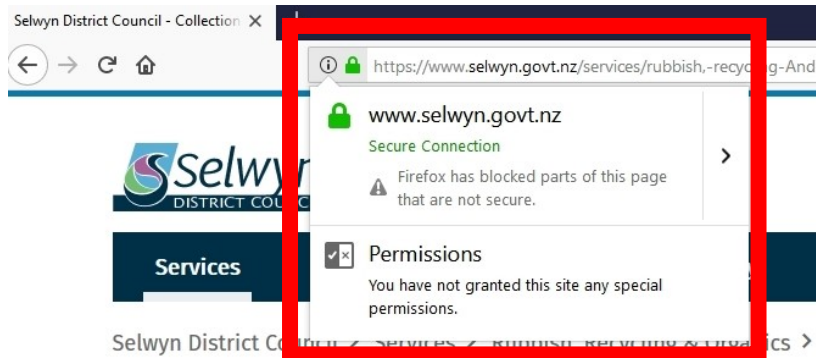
Selwyn District Council - Collection ✕

https://www.selwyn.govt.nz/services/rubbish,-recyc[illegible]g-And

www.selwyn.govt.nz

Secure Connection

Firefox has blocked parts of this page that are not secure.

Permissions

You have not granted this site any special permissions.

Selwyn DISTRICT COUNC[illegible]

Services

Selwyn District Co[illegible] > Services > Rubbish, Recycling & Organics >